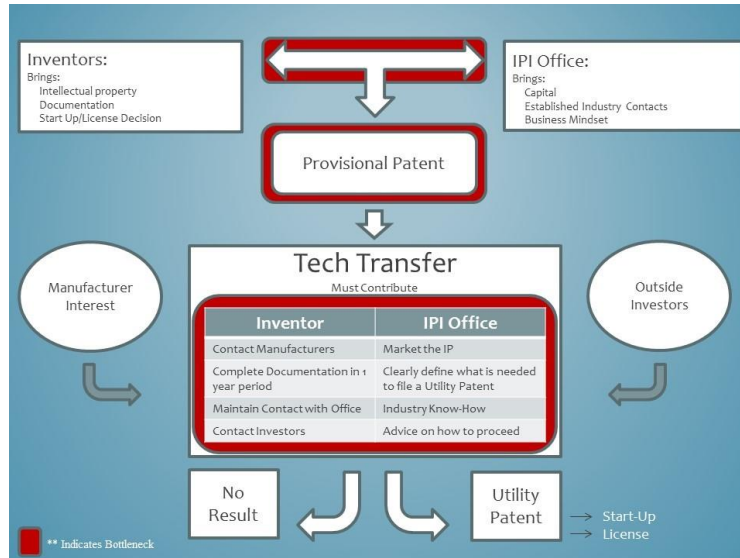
Inventors:
Brings:
Intellectual property
Documentation
Start Up/License Decision

IPI Office:
Brings:
Capital
Established Industry Contacts
Business Mindset

Provisional Patent

Manufacturer Interest

Tech Transfer
Must Contribute

Outside Investors

| Inventor | IPI Office |
|---|---|
| Contact Manufacturers | Market the IP |
| Complete Documentation in 1 year period | Clearly define what is needed to file a Utility Patent |
| Maintain Contact with Office | Industry Know-How |
| Contact Investors | Advice on how to proceed |

No Result

Utility Patent

→ Start-Up
→ License

** Indicates Bottleneck